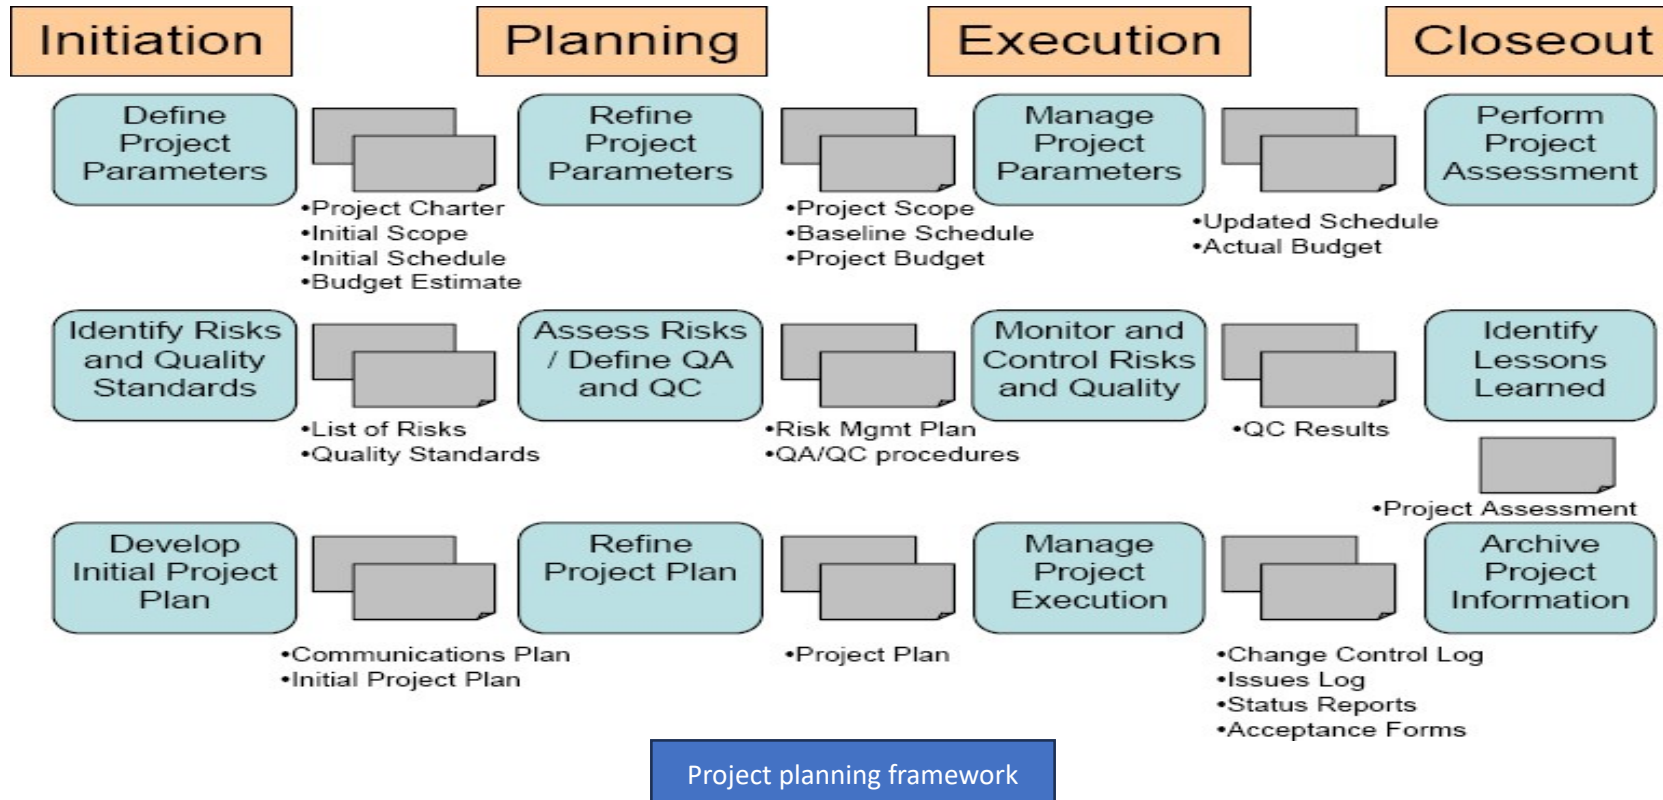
Initiation

Planning

Execution

Closeout

Define Project Parameters

•Project Charter
•Initial Scope
•Initial Schedule
•Budget Estimate

Refine Project Parameters

•Project Scope
•Baseline Schedule
•Project Budget

Manage Project Parameters

•Updated Schedule
•Actual Budget

Perform Project Assessment

Identify Risks and Quality Standards

•List of Risks
•Quality Standards

Assess Risks / Define QA and QC

•Risk Mgmt Plan
•QA/QC procedures

Monitor and Control Risks and Quality

•QC Results

Identify Lessons Learned

•Project Assessment

Develop Initial Project Plan

•Communications Plan
•Initial Project Plan

Refine Project Plan

•Project Plan

Manage Project Execution

•Change Control Log
•Issues Log
•Status Reports
•Acceptance Forms

Archive Project Information

Project planning framework